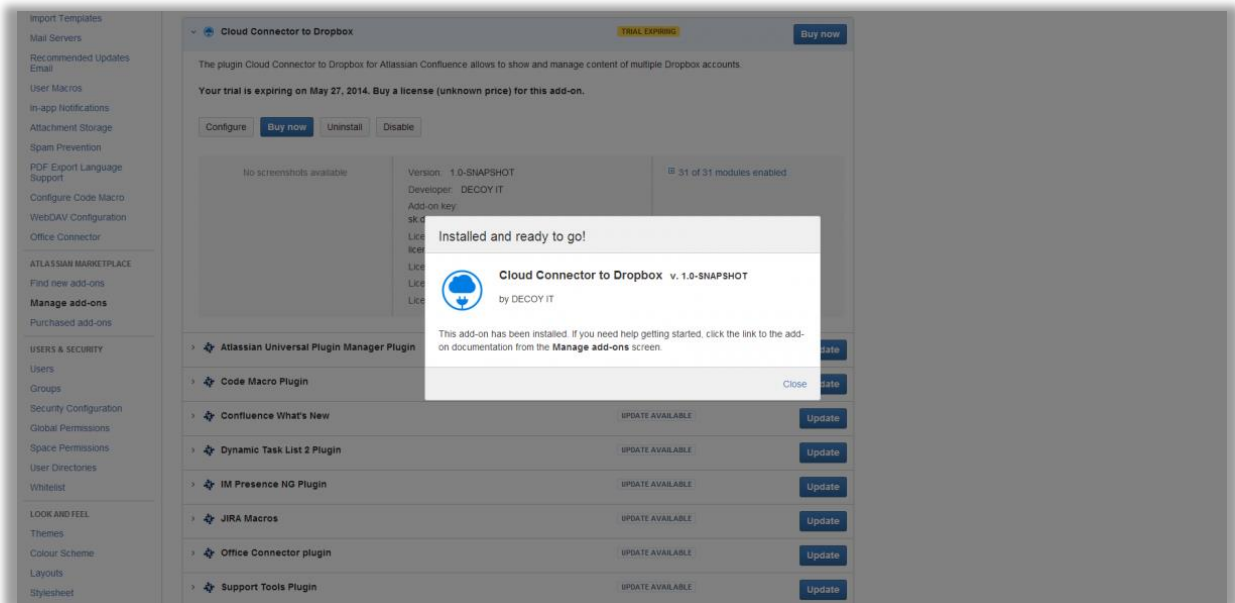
Import Templates
Mail Servers
Recommended Updates Email
User Macros
In-app Notifications
Attachment Storage
Spam Prevention
PDF Export Language Support
Configure Code Macro
WebDAV Configuration
Office Connector

ATLASSIAN MARKETPLACE
Find new add-ons
Manage add-ons
Purchased add-ons

USERS & SECURITY
Users
Groups
Security Configuration
Global Permissions
Space Permissions
User Directories
Whitelist

LOOK AND FEEL
Themes
Colour Scheme
Layouts
Stylesheet

Cloud Connector to Dropbox
TRIAL EXPIRING
Buy now

The plugin Cloud Connector to Dropbox for Atlassian Confluence allows to show and manage content of multiple Dropbox accounts.

Your trial is expiring on May 27, 2014. Buy a license (unknown price) for this add-on.

Configure
Buy now
Uninstall
Disable

No screenshots available

Version: 1.0-SNAPSHOT
Developer: DECOY IT
Add-on key: sk.d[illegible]
Lice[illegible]
licer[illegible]
Lice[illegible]
Lice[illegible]
Lice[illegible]

31 of 31 modules enabled

Installed and ready to go!

Cloud Connector to Dropbox v. 1.0-SNAPSHOT
by DECOY IT

This add-on has been installed. If you need help getting started, click the link to the add-on documentation from the Manage add-ons screen.

Close

Atlassian Universal Plugin Manager Plugin
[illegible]date
Code Macro Plugin
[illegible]date
Confluence What's New
UPDATE AVAILABLE
Update
Dynamic Task List 2 Plugin
UPDATE AVAILABLE
Update
IM Presence NG Plugin
UPDATE AVAILABLE
Update
JIRA Macros
UPDATE AVAILABLE
Update
Office Connector plugin
UPDATE AVAILABLE
Update
Support Tools Plugin
UPDATE AVAILABLE
Update